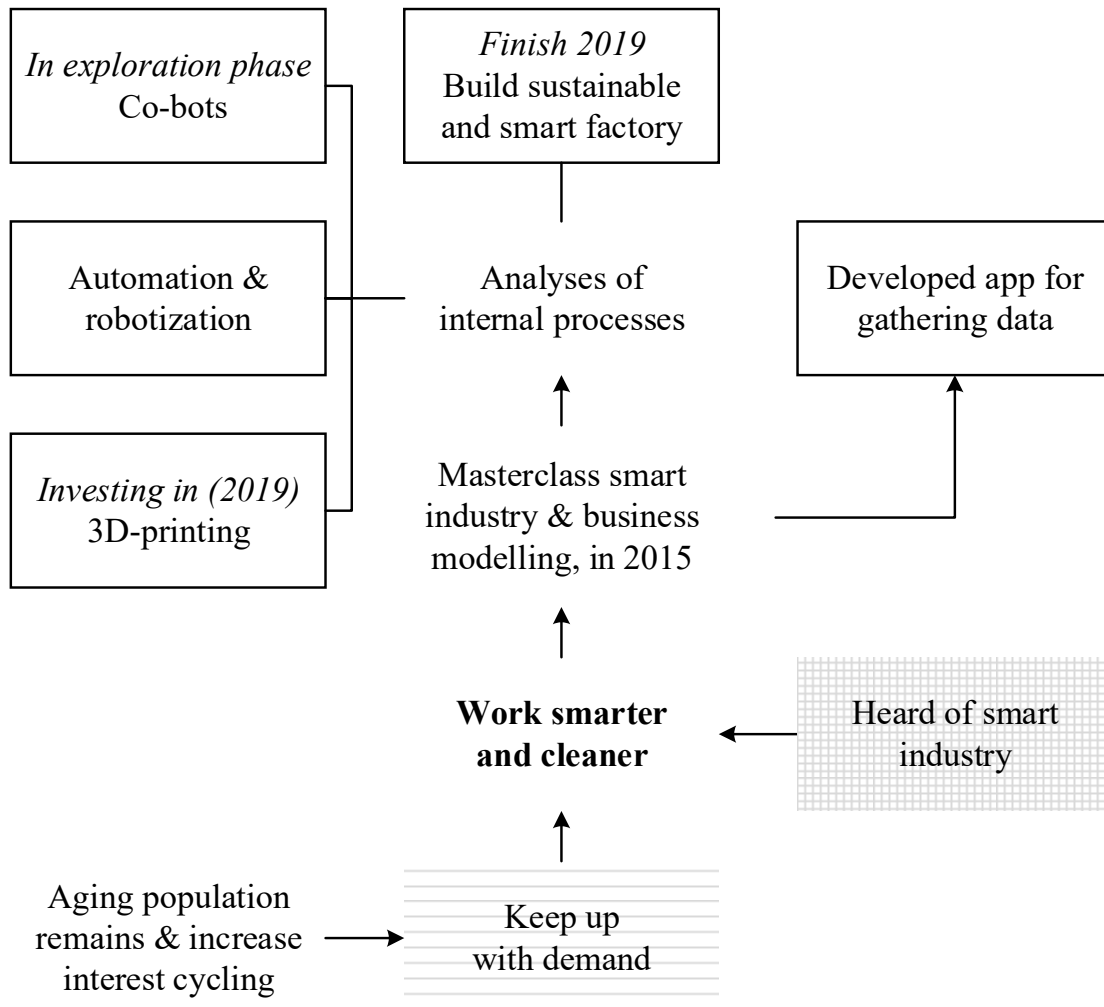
*In exploration phase*
Co-bots

*Finish 2019*
Build sustainable and smart factory

Automation & robotization

Analyses of internal processes

Developed app for gathering data

*Investing in (2019)*
3D-printing

Masterclass smart industry & business modelling, in 2015

**Work smarter and cleaner**

Heard of smart industry

Aging population remains & increase interest cycling

Keep up with demand